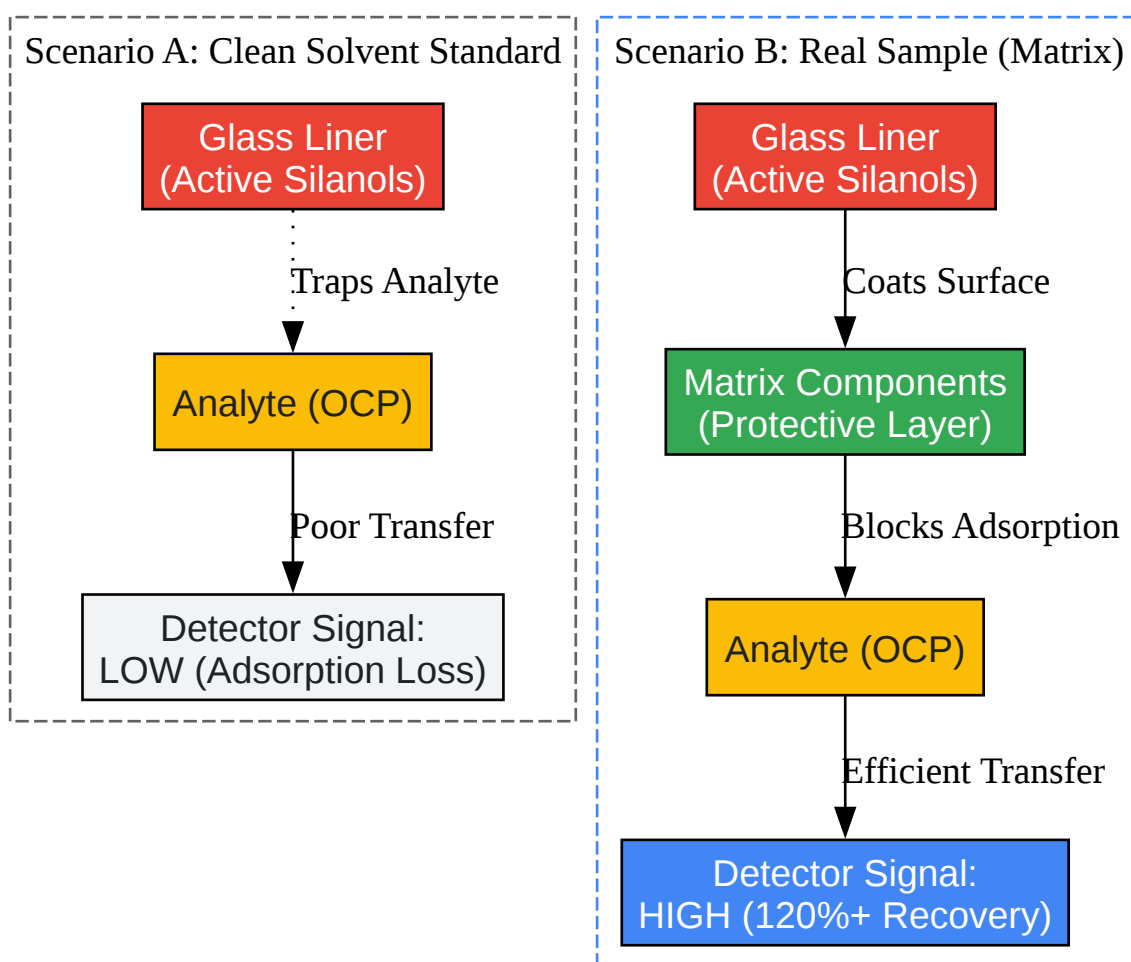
Scenario A: Clean Solvent Standard

Glass Liner
(Active Silanols)

Traps Analyte

Analyte (OCP)

Poor Transfer

Detector Signal:
LOW (Adsorption Loss)

Scenario B: Real Sample (Matrix)

Glass Liner
(Active Silanols)

Coats Surface

Matrix Components
(Protective Layer)

Blocks Adsorption

Analyte (OCP)

Efficient Transfer

Detector Signal:
HIGH (120%+ Recovery)